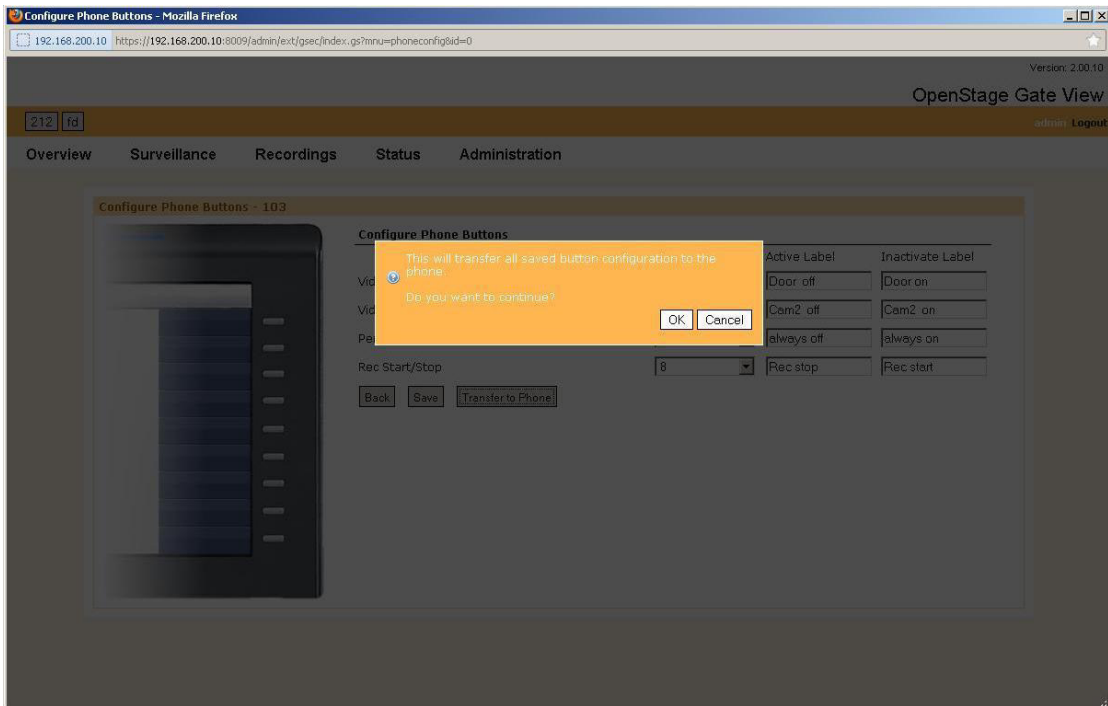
Configure Phone Buttons - Mozilla Firefox

192.168.200.10 https://192.168.200.10:8009/admin/ext/gsec/index.gs?mnu=phoneconfig&id=0

Version: 2.00.10

OpenStage Gate View

212 fd

admin Logout

Overview Surveillance Recordings Status Administration

Configure Phone Buttons - 103

Configure Phone Buttons

This will transfer all saved button configuration to the phone.

Do you want to continue?

OK Cancel

| | | Active Label | Inactivate Label |
|---|---|---|---|
| Vid | | Door off | Door on |
| Vid | | Cam2 off | Cam2 on |
| Per | | always off | always on |
| Rec Start/Stop | 8 | Rec stop | Rec start |

Back Save Transfer to Phone